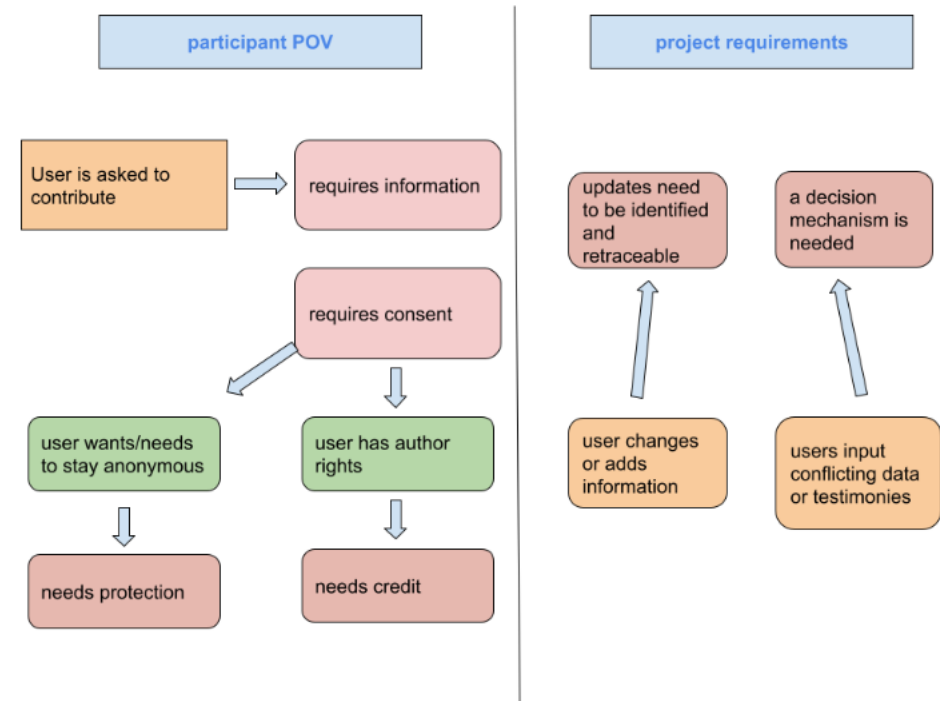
participant POV

User is asked to contribute

requires information

requires consent

user wants/needs to stay anonymous

user has author rights

needs protection

needs credit

project requirements

updates need to be identified and retraceable

a decision mechanism is needed

user changes or adds information

users input conflicting data or testimonies